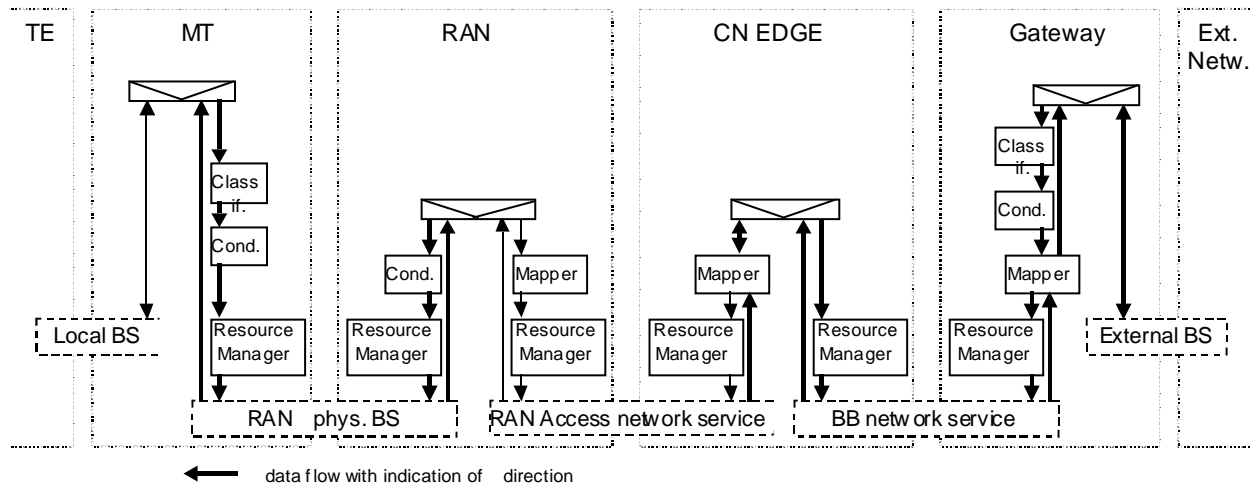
TE

MT

RAN

CN EDGE

Gateway

Ext. Netw.

Class if.

Cond.

Local BS

Resource Manager

Cond.

Resource Manager

Mapper

Resource Manager

Mapper

Resource Manager

Resource Manager

Class if.

Cond.

Mapper

Resource Manager

External BS

RAN phys. BS

RAN Access network service

BB network service

data flow with indication of direction